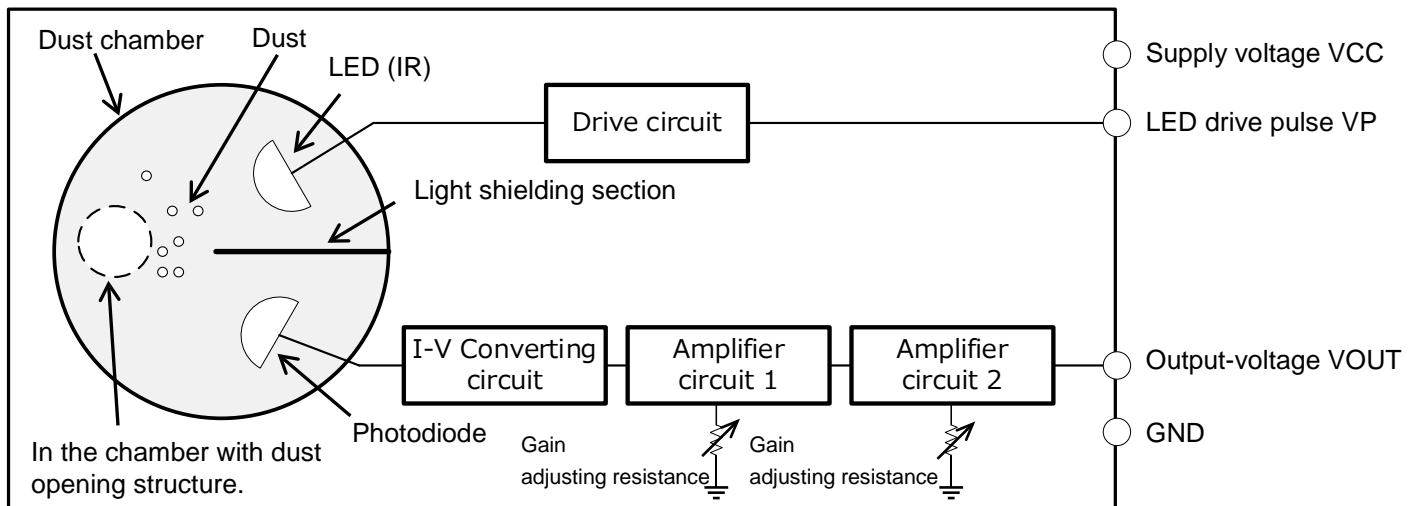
Dust chamber

Dust

LED (IR)

Drive circuit

Supply voltage VCC

LED drive pulse VP

Light shielding section

I-V Converting circuit

Amplifier circuit 1

Amplifier circuit 2

Output-voltage VOUT

Photodiode

GND

In the chamber with dust opening structure.

Gain adjusting resistance

Gain adjusting resistance